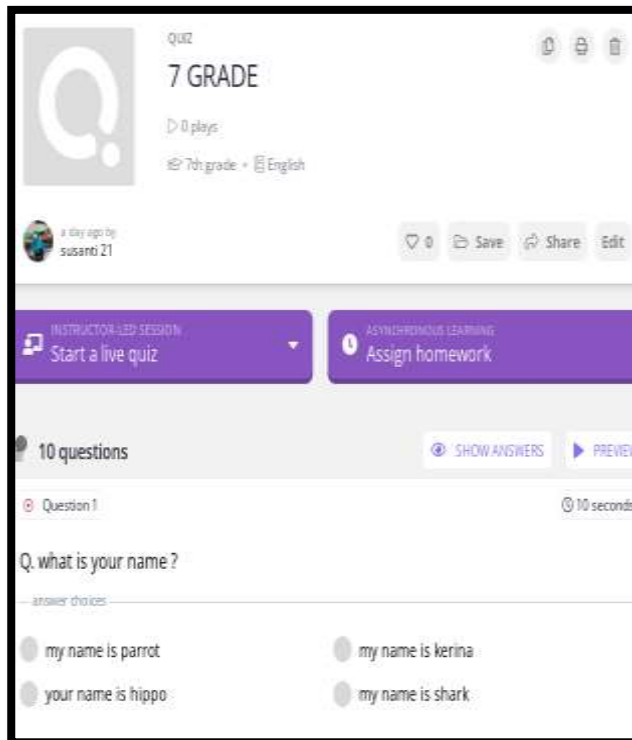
QUIZ

7 GRADE

0 plays

7th grade • English

a day ago by
susanti 21

0 Save Share Edit

INSTRUCTOR-LED SESSION
Start a live quiz

ASYNCHRONOUS LEARNING
Assign homework

10 questions

SHOW ANSWERS PREVIE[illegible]

Question 1

10 second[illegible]

Q. what is your name ?

answer choices

my name is parrot

my name is kerina

your name is hippo

my name is shark